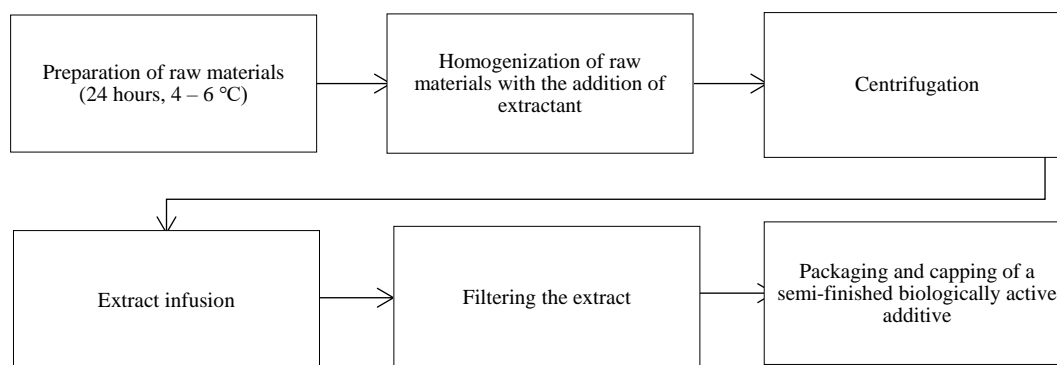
Preparation of raw materials (24 hours, 4 – 6 °C)

Homogenization of raw materials with the addition of extractant

Centrifugation

Extract infusion

Filtering the extract

Packaging and capping of a semi-finished biologically active additive